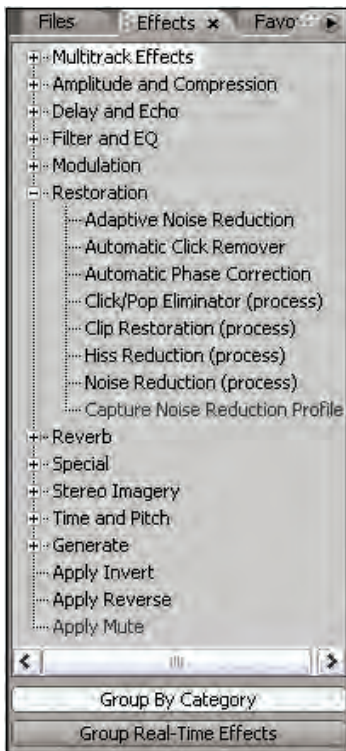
Files Effects × Favo

Multitrack Effects
Amplitude and Compression
Delay and Echo
Filter and EQ
Modulation
Restoration
Adaptive Noise Reduction
Automatic Click Remover
Automatic Phase Correction
Click/Pop Eliminator (process)
Clip Restoration (process)
Hiss Reduction (process)
Noise Reduction (process)
Capture Noise Reduction Profile
Reverb
Special
Stereo Imagery
Time and Pitch
Generate
Apply Invert
Apply Reverse
Apply Mute

Group By Category
Group Real-Time Effects